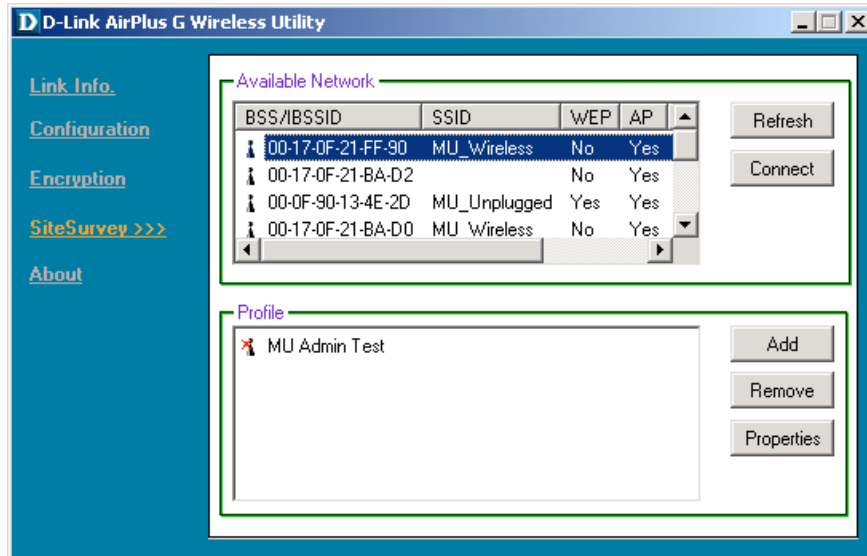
D D-Link AirPlus G Wireless Utility

Link Info.

Configuration

Encryption

SiteSurvey >>>

About

Available Network

| BSS/IBSSID | SSID | WEP | AP |
|---|---|---|---|
| 00-17-0F-21-FF-90 | MU_Wireless | No | Yes |
| 00-17-0F-21-BA-D2 | | No | Yes |
| 00-0F-90-13-4E-2D | MU_Unplugged | Yes | Yes |
| 00-17-0F-21-BA-D0 | MU_Wireless | No | Yes |

Refresh

Connect

Profile

MU Admin Test

Add

Remove

Properties